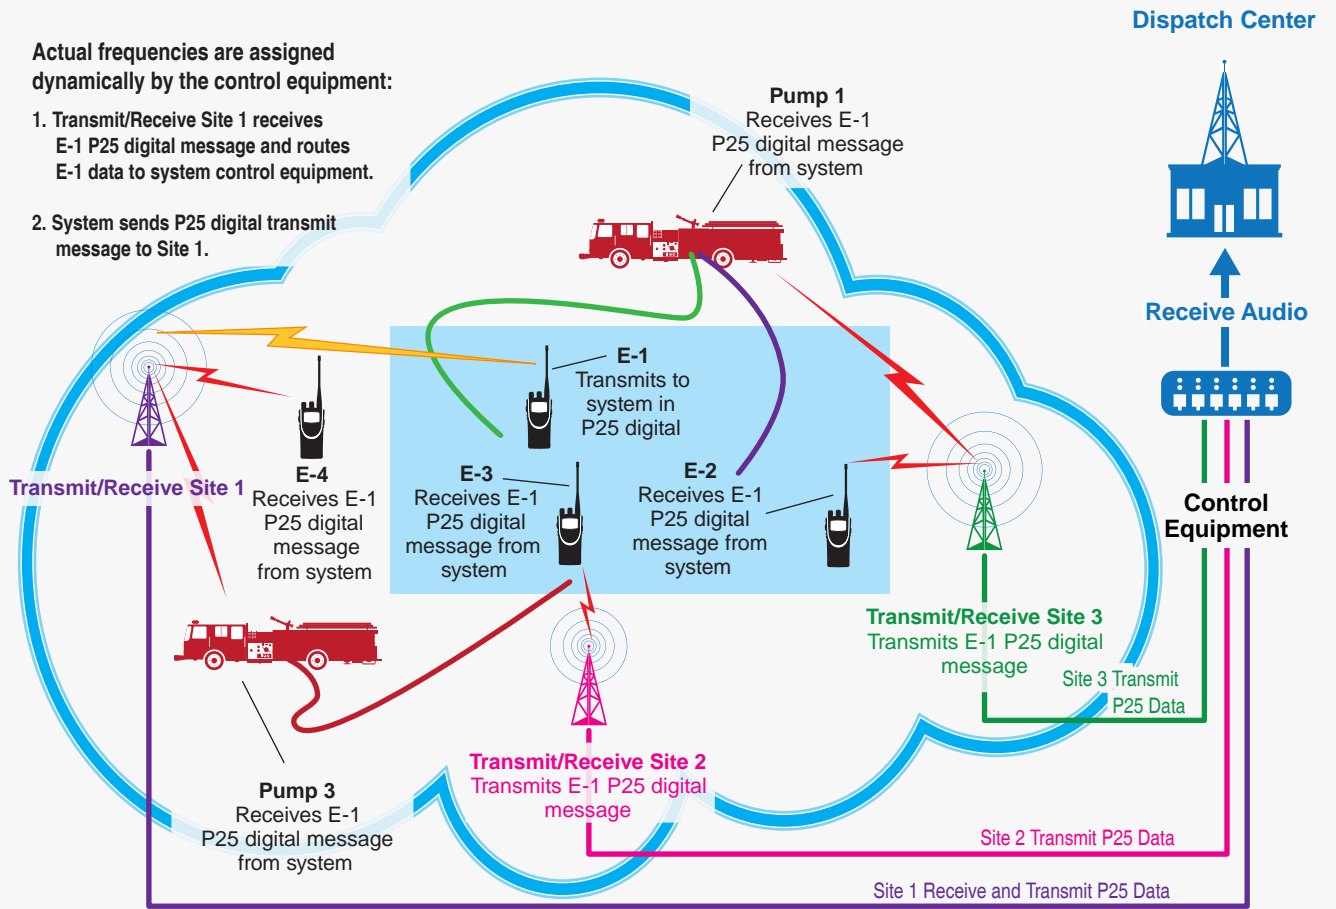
Actual frequencies are assigned dynamically by the control equipment:

1. Transmit/Receive Site 1 receives E-1 P25 digital message and routes E-1 data to system control equipment.

2. System sends P25 digital transmit message to Site 1.

Dispatch Center

Pump 1
Receives E-1
P25 digital message
from system

Receive Audio

E-1
Transmits to
system in
P25 digital

E-4
Receives E-1
P25 digital
message
from system

Transmit/Receive Site 1

E-3
Receives E-1
P25 digital
message from
system

E-2
Receives E-1
P25 digital
message from
system

Control
Equipment

Transmit/Receive Site 3
Transmits E-1 P25 digital
message

Site 3 Transmit
P25 Data

Transmit/Receive Site 2
Transmits E-1 P25 digital
message

Pump 3
Receives E-1
P25 digital message
from system

Site 2 Transmit P25 Data

Site 1 Receive and Transmit P25 Data